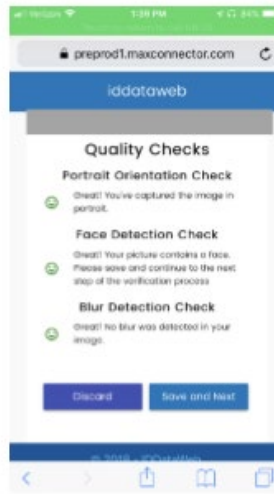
Verizon 1:38 PM 84%

preprod1.maxconnector.com

iddataweb

Quality Checks

Portrait Orientation Check

Great! You've captured the image in portrait.

Face Detection Check

Great! Your picture contains a face. Please save and continue to the next step of the verification process

Blur Detection Check

Great! No blur was detected in your image.

Discard

Save and Next

© 2018 - IDDataWeb